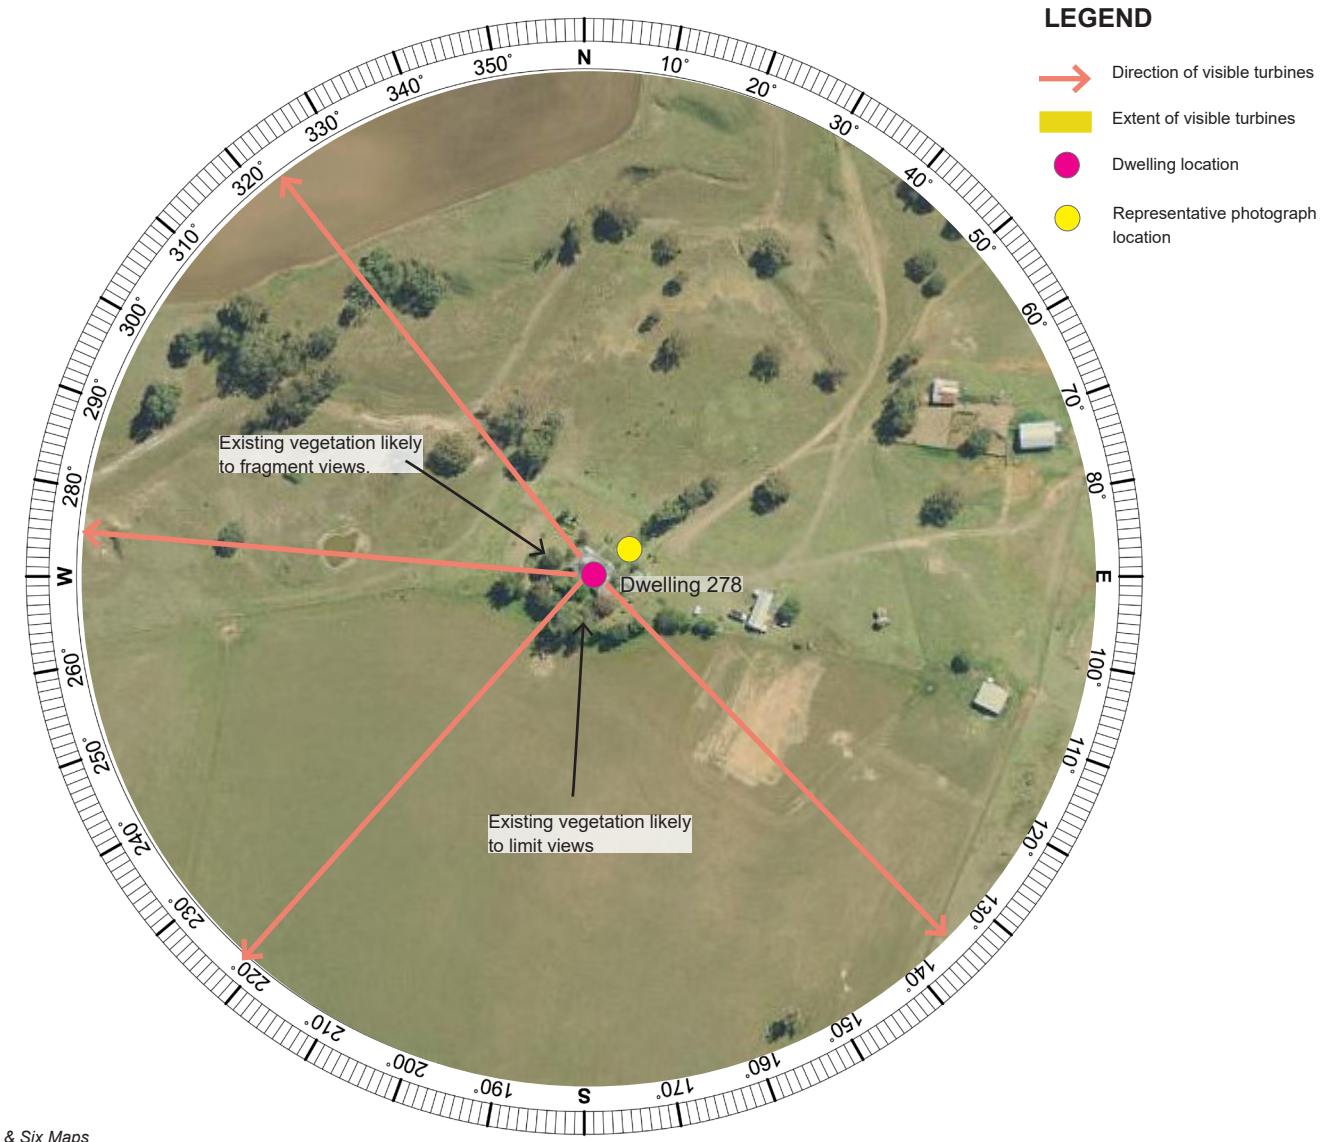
LEGEND

Direction of visible turbines

Extent of visible turbines

Dwelling location

Representative photograph location

N
10°
20°
30°
40°
50°
60°
70°
80°
E
100°
110°
120°
130°
140°
150°
160°
170°
S
190°
200°
210°
220°
230°
240°
250°
260°
W
280°
290°
300°
310°
320°
330°
340°
350°

Existing vegetation likely to fragment views.

Dwelling 278

Existing vegetation likely to limit views

& Six Maps